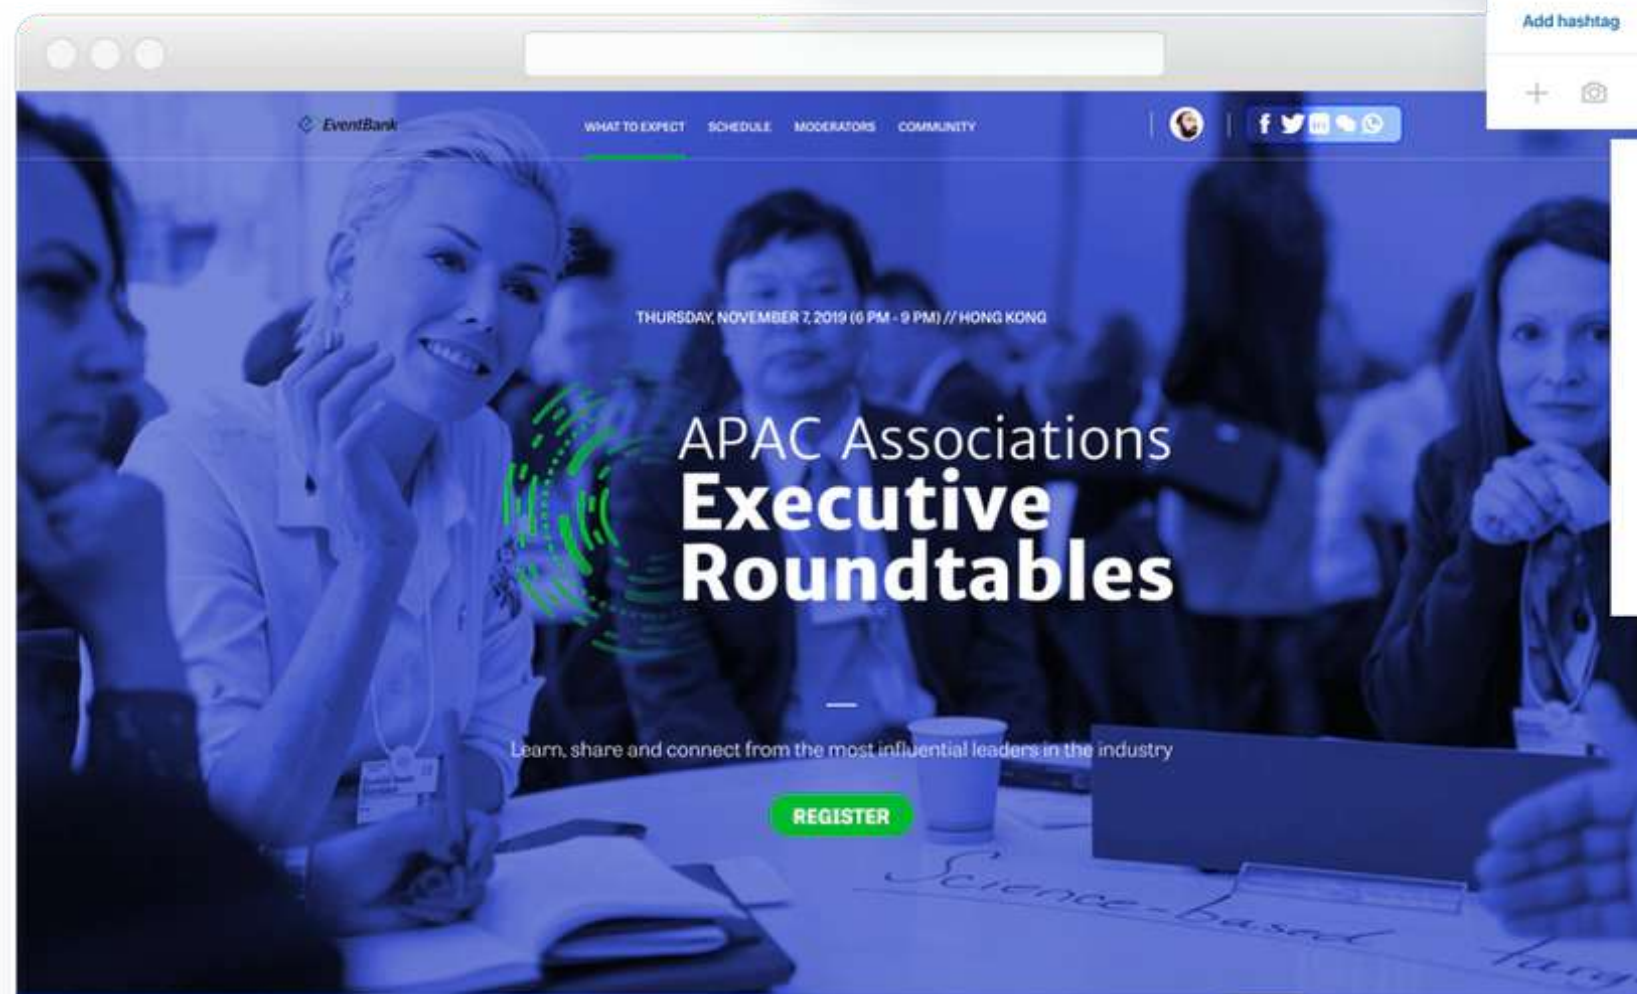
Add hashtag

EventBank

WHAT TO EXPECT SCHEDULE MODERATORS COMMUNITY

THURSDAY, NOVEMBER 7, 2019 (6 PM - 9 PM) // HONG KONG

APAC Associations
Executive Roundtables

Learn, share and connect from the most influential leaders in the industry

REGISTER

Science-based